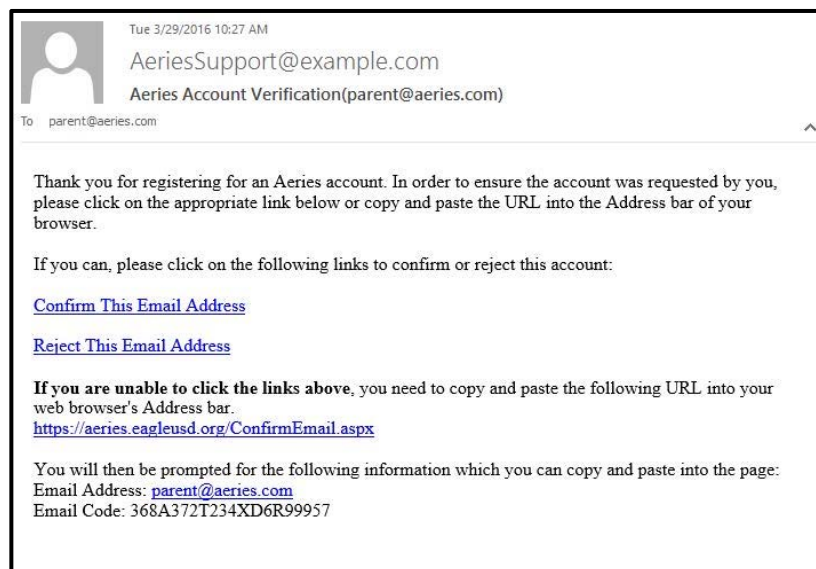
Tue 3/29/2016 10:27 AM

AeriesSupport@example.com

Aeries Account Verification(parent@aeries.com)

To parent@aeries.com

Thank you for registering for an Aeries account. In order to ensure the account was requested by you, please click on the appropriate link below or copy and paste the URL into the Address bar of your browser.

If you can, please click on the following links to confirm or reject this account:

Confirm This Email Address

Reject This Email Address

**If you are unable to click the links above**, you need to copy and paste the following URL into your web browser's Address bar.
https://aeries.eagleusd.org/ConfirmEmail.aspx

You will then be prompted for the following information which you can copy and paste into the page:
Email Address: parent@aeries.com
Email Code: 368A372T234XD6R99957